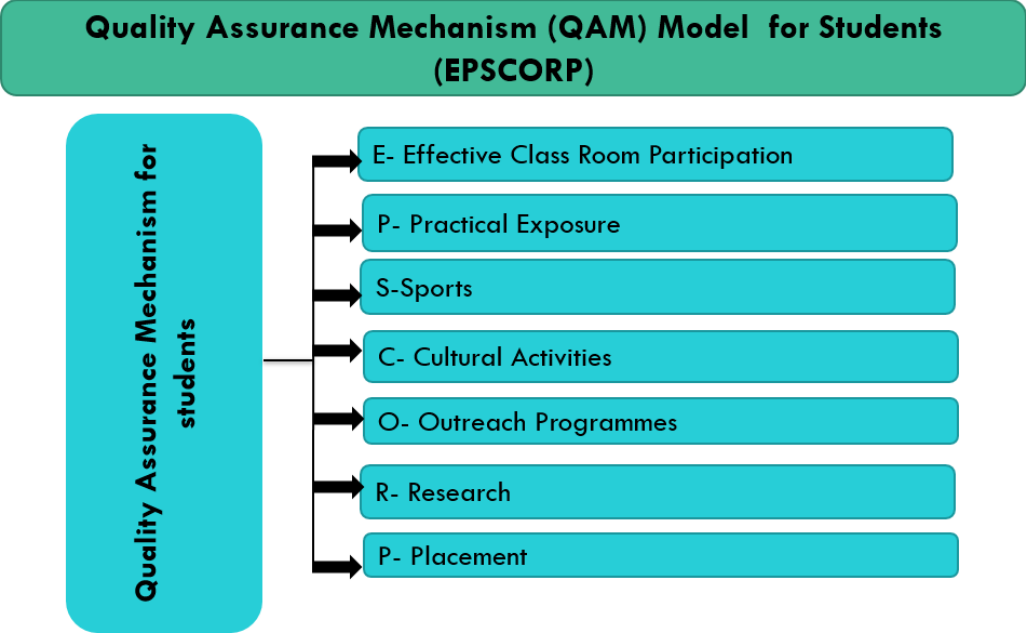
Quality Assurance Mechanism (QAM) Model for Students (EPSCORP)

Quality Assurance Mechanism for students

E- Effective Class Room Participation

P- Practical Exposure

S-Sports

C- Cultural Activities

O- Outreach Programmes

R- Research

P- Placement